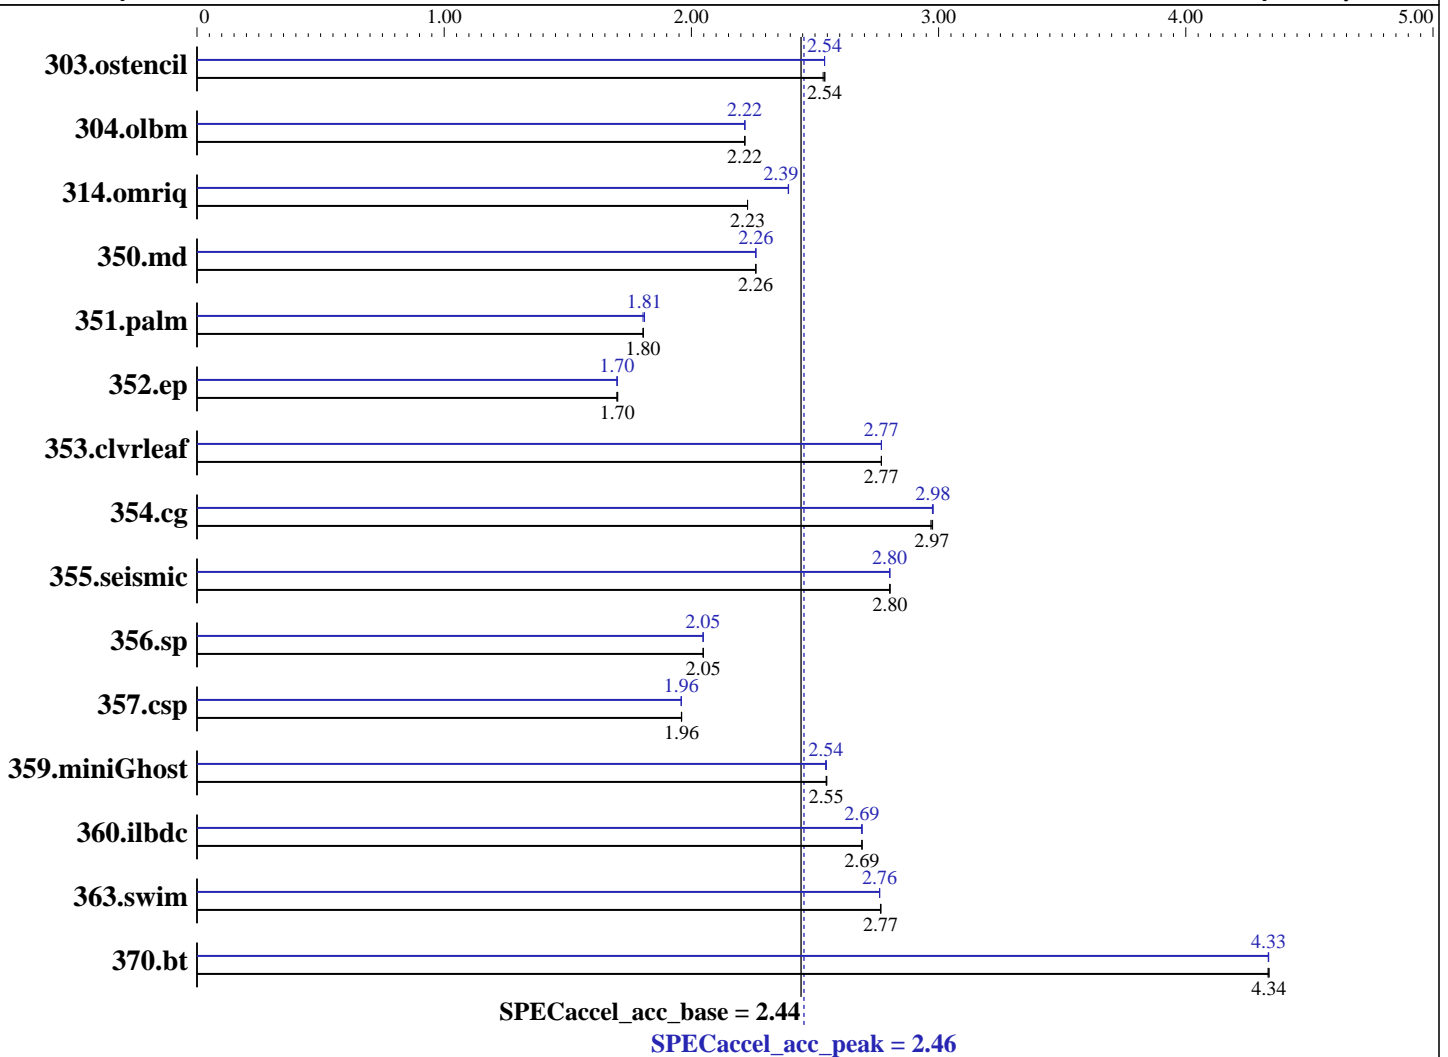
0 1.00 2.00 3.00 4.00 5.00

303.ostencil 2.54 2.54
304.olbm 2.22 2.22
314.omriq 2.39 2.23
350.md 2.26 2.26
351.palm 1.81 1.80
352.ep 1.70 1.70
353.clvrleaf 2.77 2.77
354.cg 2.98 2.97
355.seismic 2.80 2.80
356.sp 2.05 2.05
357.csp 1.96 1.96
359.miniGhost 2.54 2.55
360.ilbdc 2.69 2.69
363.swim 2.76 2.77
370.bt 4.33 4.34

SPECaccel_acc_base = 2.44
SPECaccel_acc_peak = 2.46